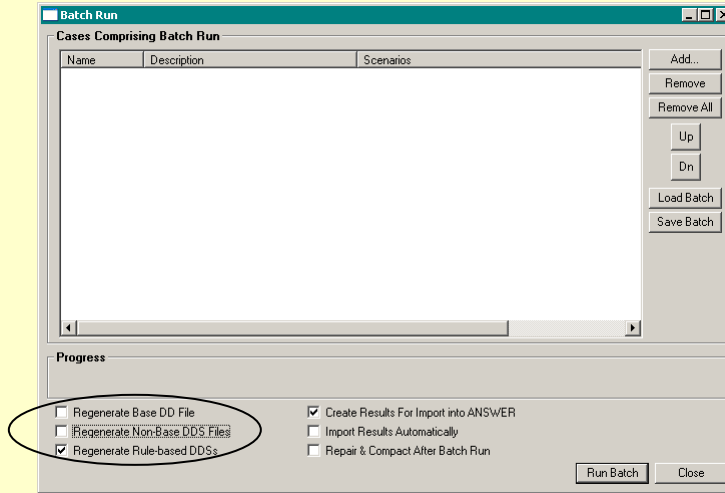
Batch Run

Cases Comprising Batch Run

| Name | Description | Scenarios |
|---|---|---|

Add...
Remove
Remove All
Up
Dn
Load Batch
Save Batch

Progress

Regenerate Base DD File
Regenerate Non-Base DDS Files
Regenerate Rule-based DDSs

Create Results For Import into ANSWER
Import Results Automatically
Repair & Compact After Batch Run

Run Batch
Close